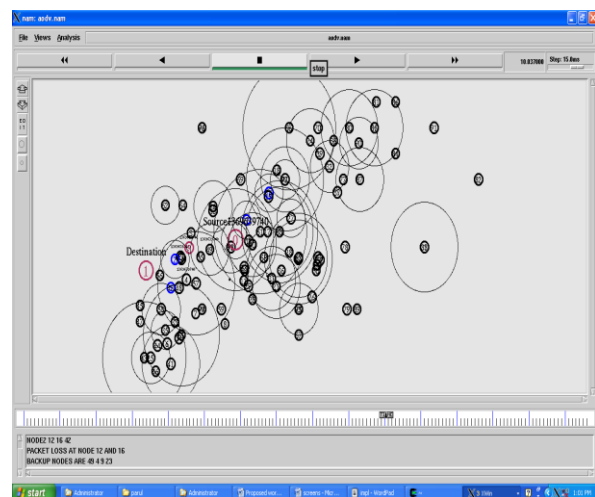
nam: aodv.nam

File Views Analysis

aodv.nam

stop

10.837000 Step: 15.0ms

Destination

Source

1

NODE2 12 16 42
PACKET LOSS AT NODE 12 AND 16
BACKUP NODES ARE 49 4 9 23

start Administrator parul Administrator Proposed wo... screens - Mic... impl - WordPad 1:03 PM